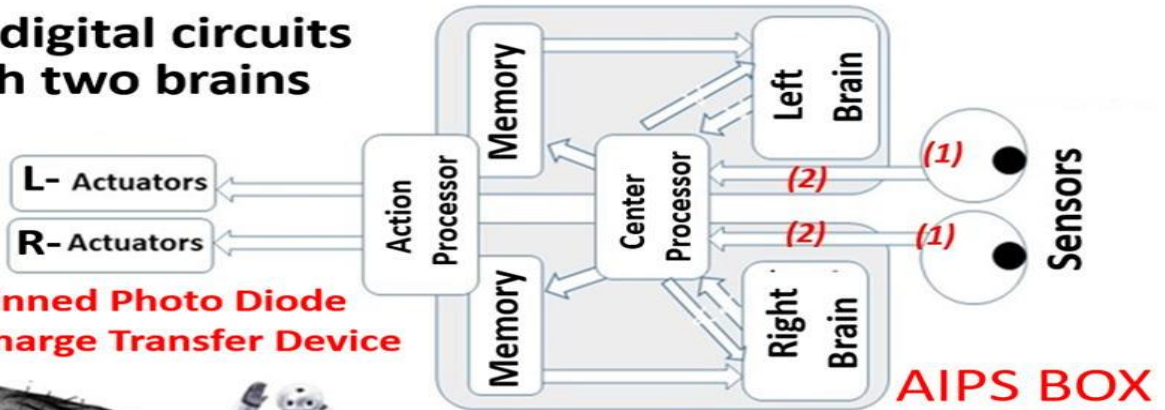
digital circuits
h two brains

L- Actuators
R- Actuators

nned Photo Diode
harge Transfer Device

Memory
Memory
Action Processor
Center Processor
Left Brain
Right Brain
(1)
(2)
(2)
(1)
Sensors
AIPS BOX